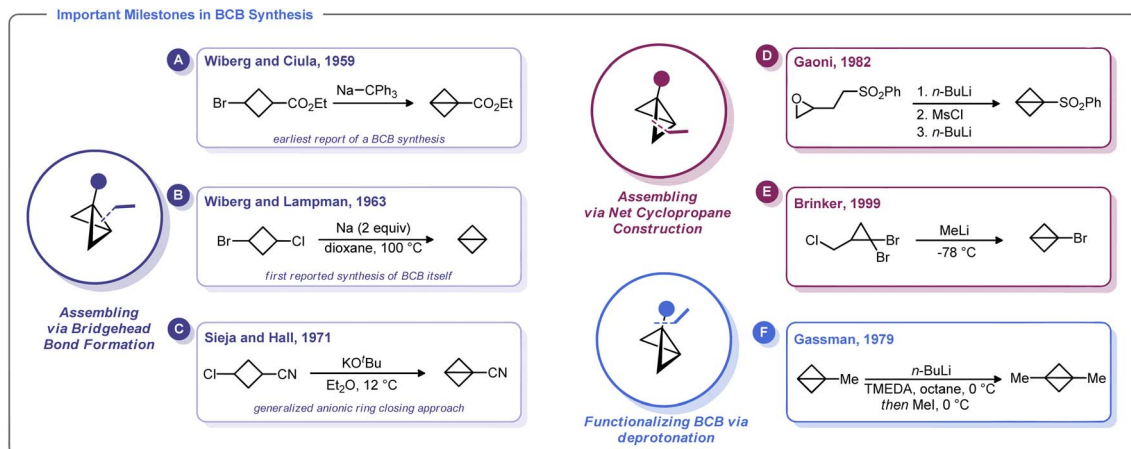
Important Milestones in BCB Synthesis

A Wiberg and Ciula, 1959

Br– –CO$_2$Et  Na–CPh$_3$  –CO$_2$Et

earliest report of a BCB synthesis

B Wiberg and Lampman, 1963

Br– –Cl  Na (2 equiv)  dioxane, 100 °C

first reported synthesis of BCB itself

Assembling via Bridgehead Bond Formation

C Sieja and Hall, 1971

Cl– –CN  KO$^t$Bu  Et$_2$O, 12 °C  –CN

generalized anionic ring closing approach

Assembling via Net Cyclopropane Construction

D Gaoni, 1982

–SO$_2$Ph  1. $n$-BuLi  2. MsCl  3. $n$-BuLi  –SO$_2$Ph

E Brinker, 1999

Cl  Br  Br  MeLi  -78 °C  –Br

Functionalizing BCB via deprotonation

F Gassman, 1979

–Me  $n$-BuLi  TMEDA, octane, 0 °C  then MeI, 0 °C  Me– –Me